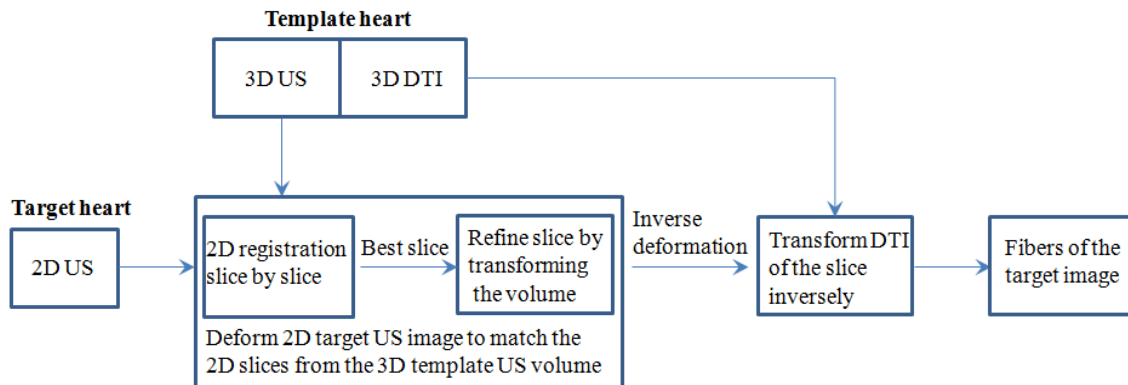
Template heart

3D US

3D DTI

Target heart

2D US

2D registration slice by slice

Best slice

Refine slice by transforming the volume

Deform 2D target US image to match the 2D slices from the 3D template US volume

Inverse deformation

Transform DTI of the slice inversely

Fibers of the target image